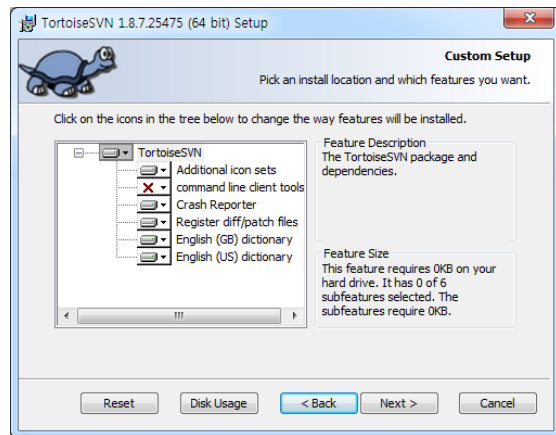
TortoiseSVN 1.8.7.25475 (64 bit) Setup

Custom Setup

Pick an install location and which features you want.

Click on the icons in the tree below to change the way features will be installed.

TortoiseSVN
Additional icon sets
command line client tools
Crash Reporter
Register diff/patch files
English (GB) dictionary
English (US) dictionary

Feature Description
The TortoiseSVN package and dependencies.

Feature Size
This feature requires 0KB on your hard drive. It has 0 of 6 subfeatures selected. The subfeatures require 0KB.

Reset
Disk Usage
< Back
Next >
Cancel